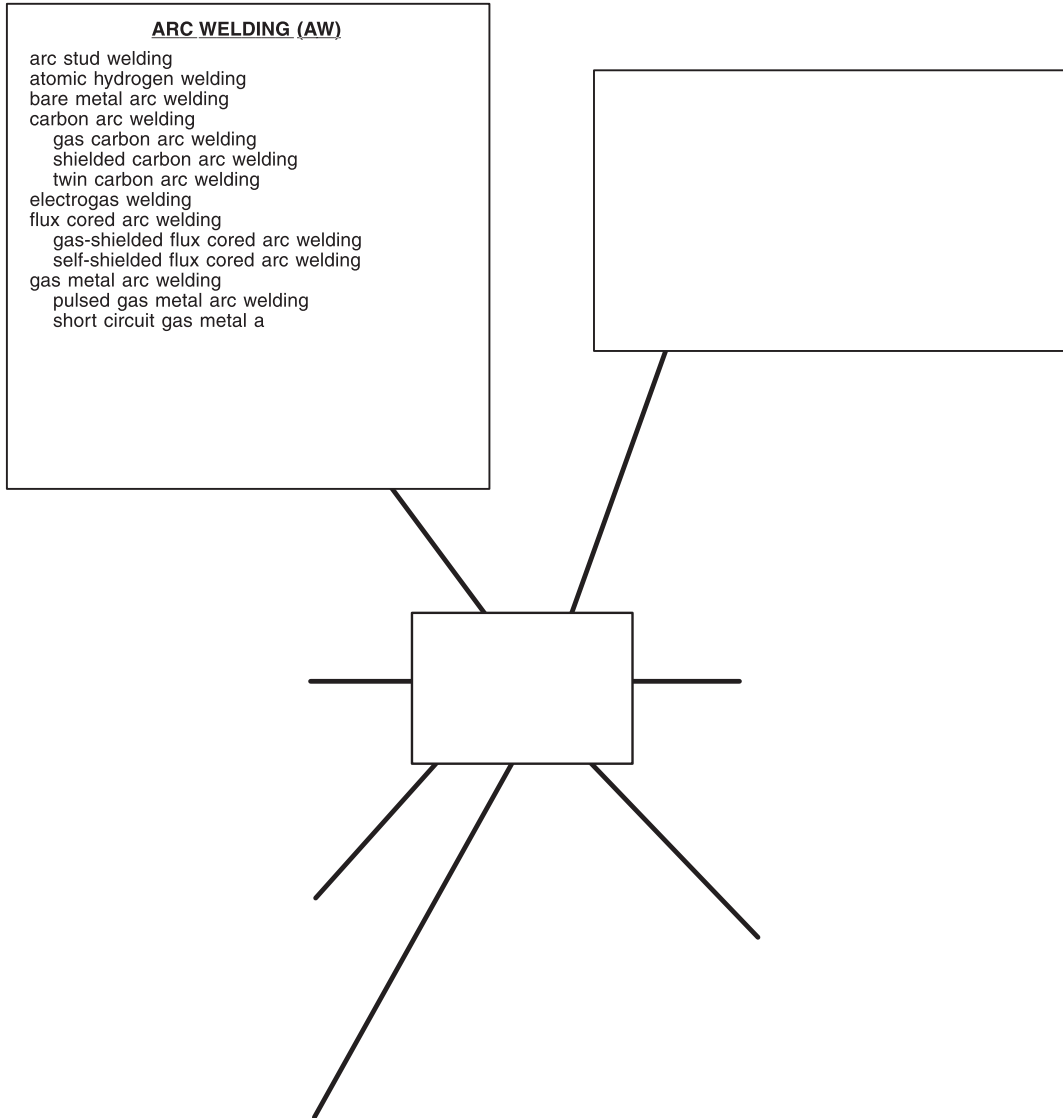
ARC WELDING (AW)

arc stud welding
atomic hydrogen welding
bare metal arc welding
carbon arc welding
gas carbon arc welding
shielded carbon arc welding
twin carbon arc welding
electrogas welding
flux cored arc welding
gas-shielded flux cored arc welding
self-shielded flux cored arc welding
gas metal arc welding
pulsed gas metal arc welding
short circuit gas metal a